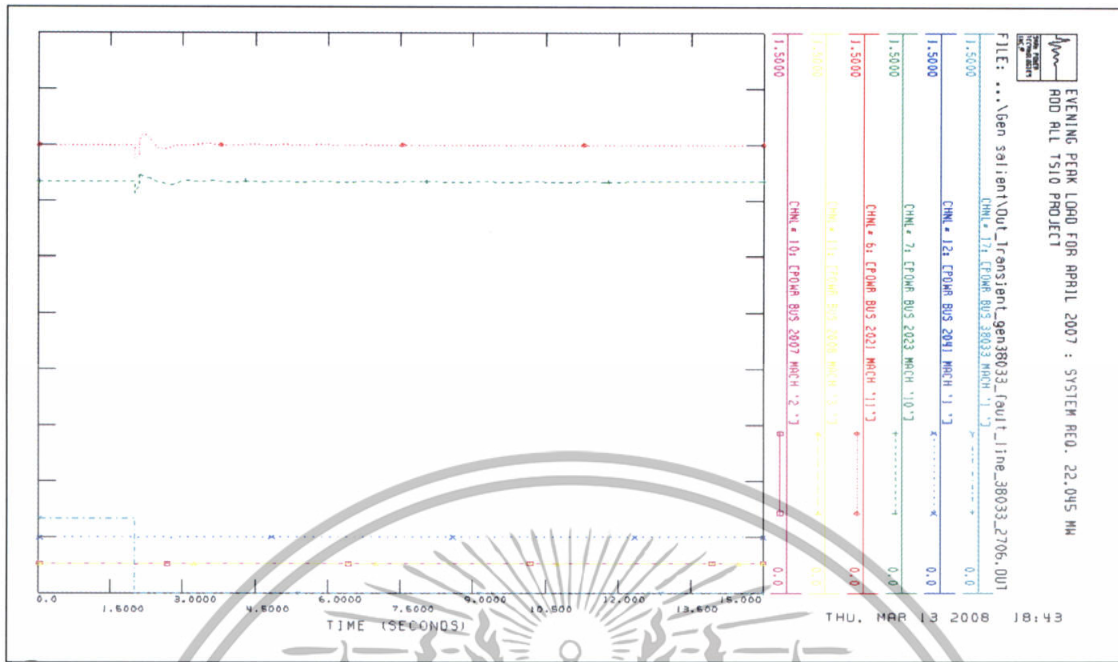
EVENING PEAK LOAD FOR APRIL 2007 : SYSTEM REQ. 22,045 MW
ADD ALL TSIO PROJECT

FILE: ...\Gen salient\Out_Transient_gen38033_fault_line_38033_2706.OUT

1.5000 CHNL # 17: CPOWR BUS 38033 MACH '1 ' 0.0
1.5000 CHNL # 12: CPOWR BUS 2041 MACH '1 ' 0.0
1.5000 CHNL # 7: CPOWR BUS 2023 MACH '10' 0.0
1.5000 CHNL # 6: CPOWR BUS 2021 MACH '1 ' 0.0
1.5000 CHNL # 11: CPOWR BUS 2030 MACH '3 ' 0.0
1.5000 CHNL # 10: CPOWR BUS 2007 MACH '2 ' 0.0

0.0 1.5000 3.0000 4.5000 6.0000 7.5000 9.0000 10.500 12.000 13.500 15.000
TIME (SECONDS)

THU, MAR 13 2008 18:43